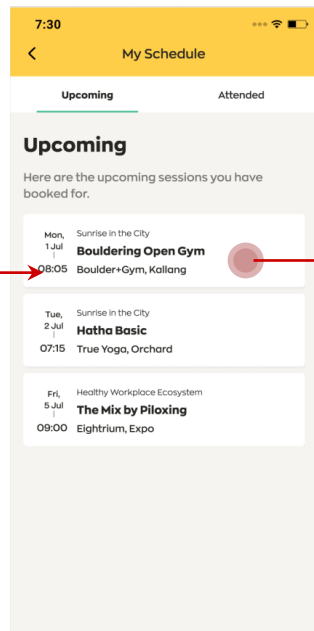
7:30

My Schedule

Upcoming

Attended

Upcoming

Here are the upcoming sessions you have booked for.

Mon, 1 Jul
08:05
Sunrise in the City
Bouldering Open Gym
Boulder+Gym, Kallang

Tue, 2 Jul
07:15
Sunrise in the City
Hatha Basic
True Yoga, Orchard

Fri, 5 Jul
09:00
Healthy Workplace Ecosystem
The Mix by Piloxing
Eightrium, Expo